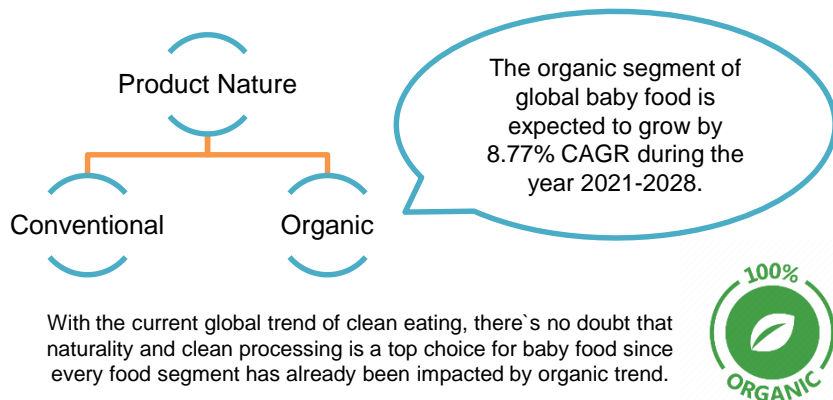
Product Nature

Conventional

Organic

The organic segment of global baby food is expected to grow by 8.77% CAGR during the year 2021-2028.

With the current global trend of clean eating, there`s no doubt that naturality and clean processing is a top choice for baby food since every food segment has already been impacted by organic trend.

100%

ORGANIC